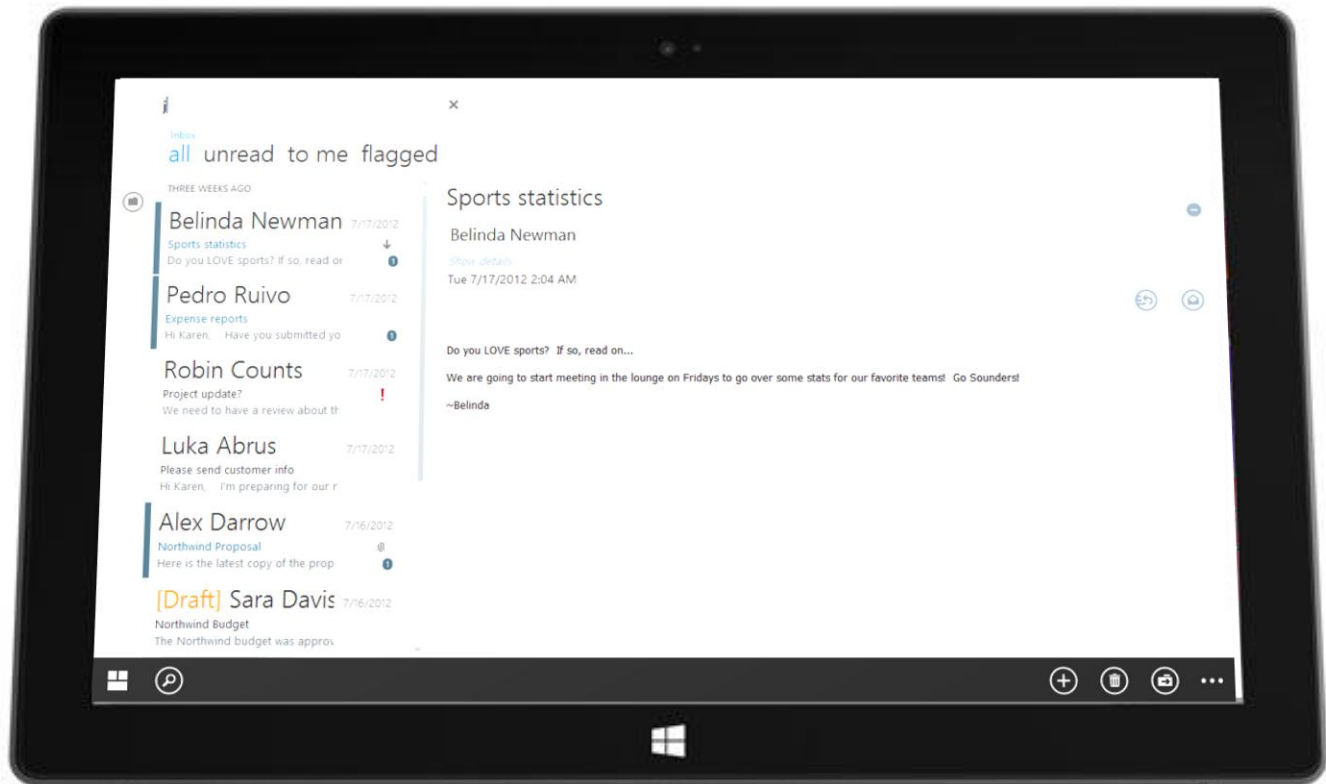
i

×

Inbox
all unread to me flagged

THREE WEEKS AGO

Belinda Newman 7/17/2012
Sports statistics
Do you LOVE sports? If so, read or

Pedro Ruivo 7/17/2012
Expense reports
Hi Karen, Have you submitted yo

Robin Counts 7/17/2012
Project update?
We need to have a review about th

Luka Abrus 7/17/2012
Please send customer info
Hi Karen, I'm preparing for our r

Alex Darrow 7/16/2012
Northwind Proposal
Here is the latest copy of the prop

[Draft] Sara Davis 7/16/2012
Northwind Budget
The Northwind budget was approv

Sports statistics
Belinda Newman
Show details
Tue 7/17/2012 2:04 AM

Do you LOVE sports? If so, read on...

We are going to start meeting in the lounge on Fridays to go over some stats for our favorite teams! Go Sounders!

~Belinda

...